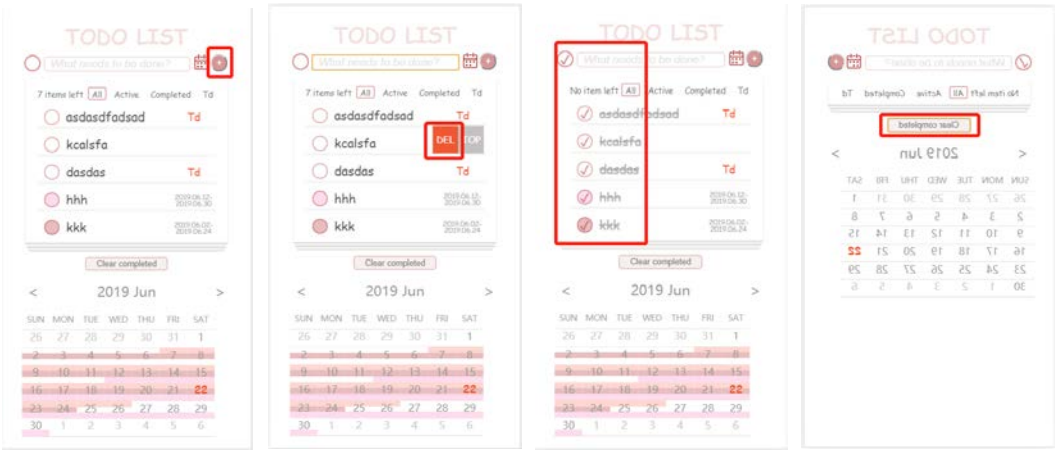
TODO LIST

What needs to be done?

7 items left All Active Completed Td

asdasdfadsad Td

kcalsfa

dasdas Td

hhh 2019.06.12-2019.06.30

kkk 2019.06.02-2019.06.24

Clear completed

< 2019 Jun >

| SUN | MON | TUE | WED | THU | FRI | SAT |
|---|---|---|---|---|---|---|
| 26 | 27 | 28 | 29 | 30 | 31 | 1 |
| 2 | 3 | 4 | 5 | 6 | 7 | 8 |
| 9 | 10 | 11 | 12 | 13 | 14 | 15 |
| 16 | 17 | 18 | 19 | 20 | 21 | 22 |
| 23 | 24 | 25 | 26 | 27 | 28 | 29 |
| 30 | 1 | 2 | 3 | 4 | 5 | 6 |

TODO LIST

What needs to be done?

7 items left All Active Completed Td

asdasdfadsad Td

kcalsfa DEL TOP

dasdas Td

hhh 2019.06.12-2019.06.30

kkk 2019.06.02-2019.06.24

Clear completed

< 2019 Jun >

| SUN | MON | TUE | WED | THU | FRI | SAT |
|---|---|---|---|---|---|---|
| 26 | 27 | 28 | 29 | 30 | 31 | 1 |
| 2 | 3 | 4 | 5 | 6 | 7 | 8 |
| 9 | 10 | 11 | 12 | 13 | 14 | 15 |
| 16 | 17 | 18 | 19 | 20 | 21 | 22 |
| 23 | 24 | 25 | 26 | 27 | 28 | 29 |
| 30 | 1 | 2 | 3 | 4 | 5 | 6 |

TODO LIST

What needs to be done?

No item left All Active Completed Td

asdasdfadsad Td

kcalsfa

dasdas Td

hhh 2019.06.12-2019.06.30

kkk 2019.06.02-2019.06.24

Clear completed

< 2019 Jun >

| SUN | MON | TUE | WED | THU | FRI | SAT |
|---|---|---|---|---|---|---|
| 26 | 27 | 28 | 29 | 30 | 31 | 1 |
| 2 | 3 | 4 | 5 | 6 | 7 | 8 |
| 9 | 10 | 11 | 12 | 13 | 14 | 15 |
| 16 | 17 | 18 | 19 | 20 | 21 | 22 |
| 23 | 24 | 25 | 26 | 27 | 28 | 29 |
| 30 | 1 | 2 | 3 | 4 | 5 | 6 |

TODO LIST

What needs to be done?

No item left All Active Completed Td

Clear completed

< 2019 Jun >

| SUN | MON | TUE | WED | THU | FRI | SAT |
|---|---|---|---|---|---|---|
| 26 | 27 | 28 | 29 | 30 | 31 | 1 |
| 2 | 3 | 4 | 5 | 6 | 7 | 8 |
| 9 | 10 | 11 | 12 | 13 | 14 | 15 |
| 16 | 17 | 18 | 19 | 20 | 21 | 22 |
| 23 | 24 | 25 | 26 | 27 | 28 | 29 |
| 30 | 1 | 2 | 3 | 4 | 5 | 6 |